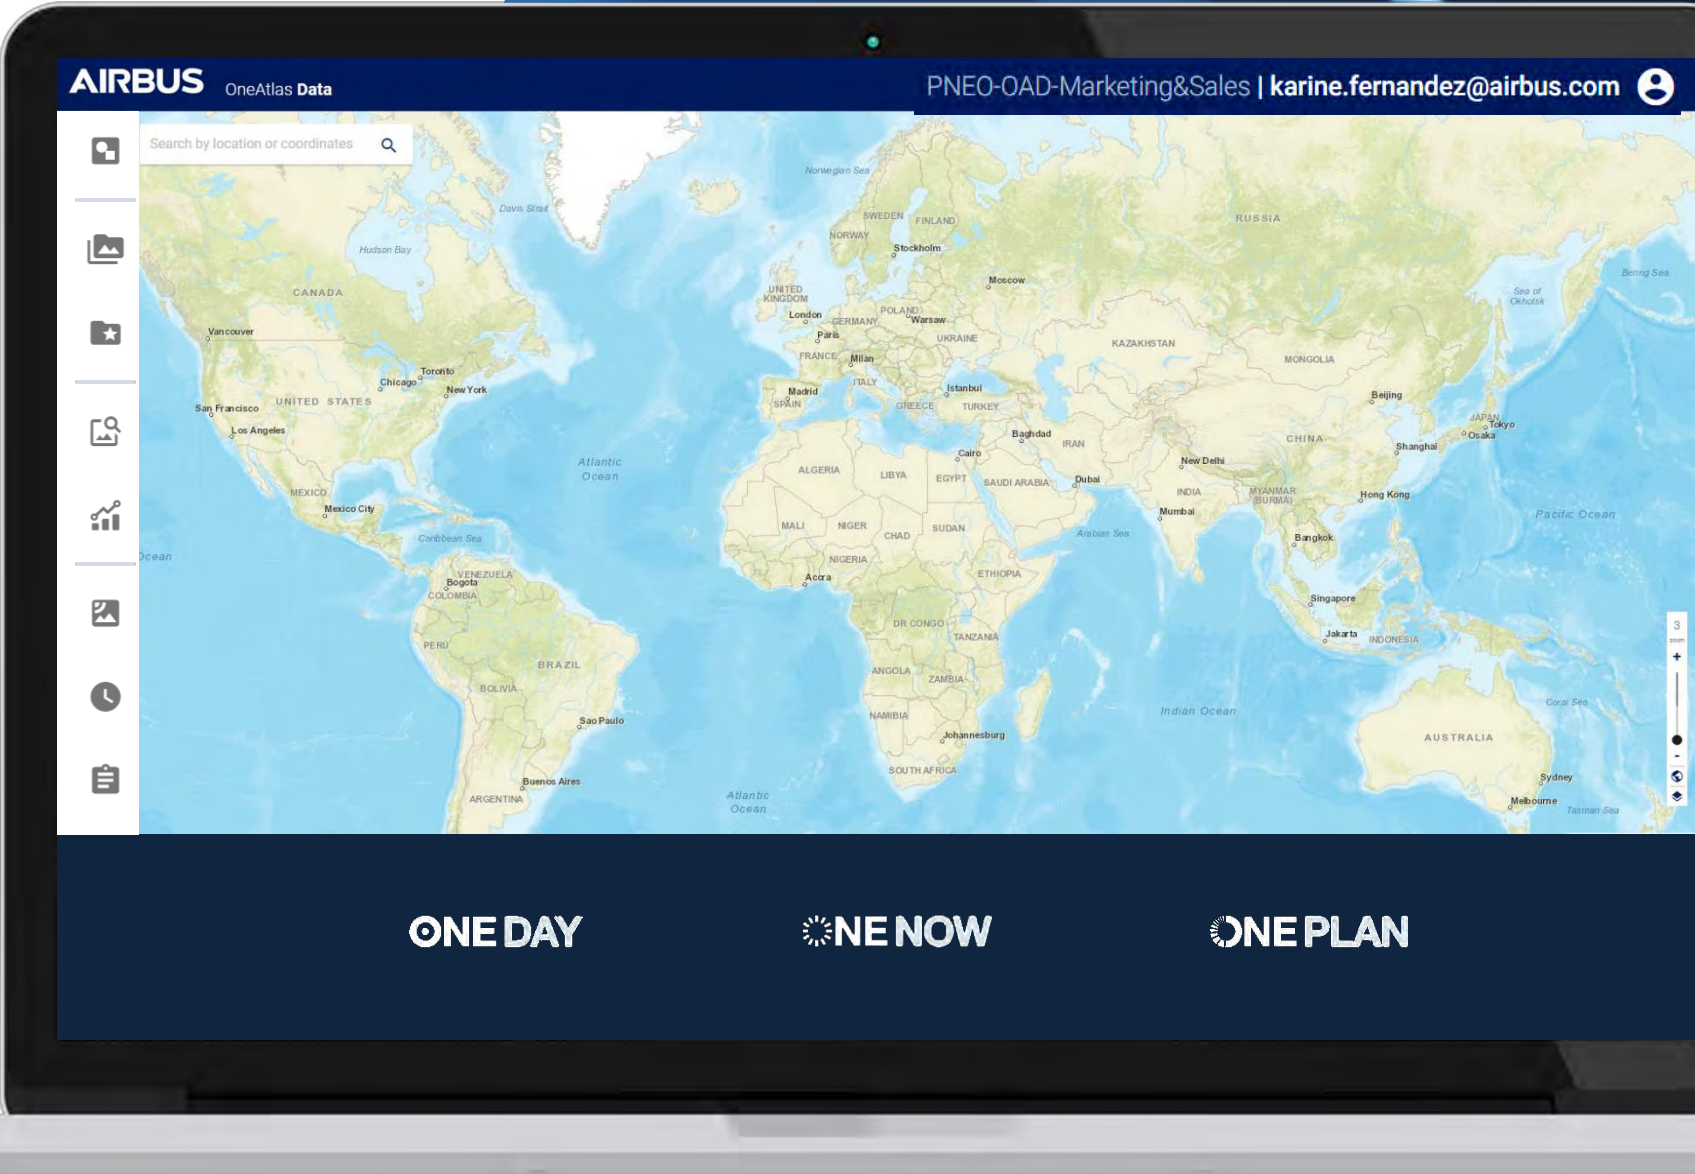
AIRBUS OneAtlas Data

PNEO-OAD-Marketing&Sales | karine.fernandez@airbus.com

Search by location or coordinates

Norwegian Sea
Davis Strait
Hudson Bay
CANADA
Vancouver
SWEDEN
FINLAND
NORWAY
Stockholm
RUSSIA
Bering Sea
Sea of Okhotsk
Moscow
UNITED KINGDOM
London
POLAND
Warsaw
GERMANY
Paris
UKRAINE
KAZAKHSTAN
MONGOLIA
FRANCE
Milan
Toronto
Chicago
New York
San Francisco
UNITED STATES
Los Angeles
Madrid
SPAIN
ITALY
Istanbul
GREECE
TURKEY
Beijing
JAPAN
Tokyo
Osaka
Baghdad
IRAN
CHINA
Shanghai
Cairo
New Delhi
Atlantic Ocean
ALGERIA
LIBYA
EGYPT
SAUDI ARABIA
Dubai
INDIA
MYANMAR (BURMA)
Hong Kong
MEXICO
Mexico City
Mumbai
Pacific Ocean
MALI
NIGER
CHAD
SUDAN
Arabian Sea
Bangkok
Caribbean Sea
Ocean
NIGERIA
ETHIOPIA
Accra
VENEZUELA
Bogota
COLOMBIA
Singapore
DR CONGO
TANZANIA
Jakarta
INDONESIA
PERU
BRAZIL
ANGOLA
ZAMBIA
BOLIVIA
Indian Ocean
Coral Sea
NAMIBIA
Sao Paulo
Johannesburg
AUSTRALIA
SOUTH AFRICA
Buenos Aires
Sydney
Atlantic Ocean
ARGENTINA
Melbourne
Tasman Sea
3
zoom
+
-

ONE DAY
ONE NOW
ONE PLAN